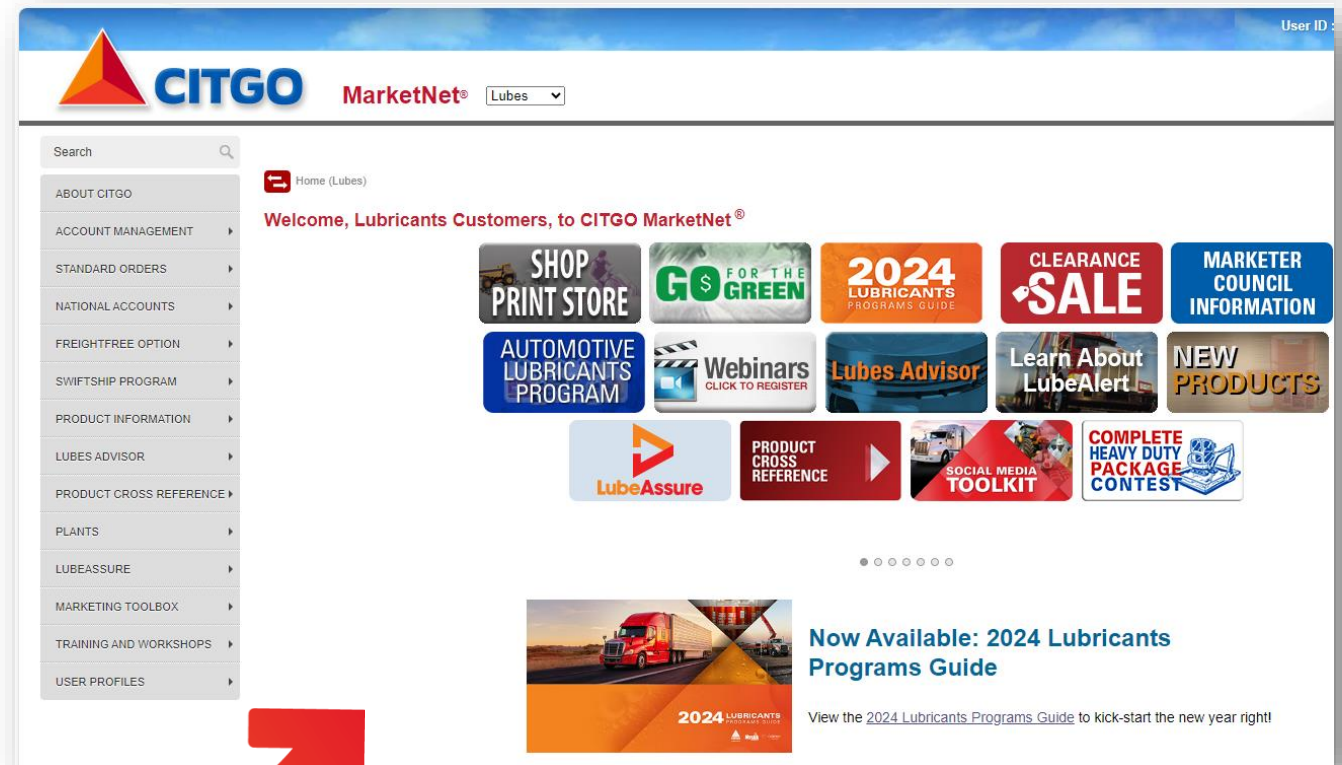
User ID :

CITGO

MarketNet®

Lubes

Search

ABOUT CITGO

ACCOUNT MANAGEMENT

STANDARD ORDERS

NATIONAL ACCOUNTS

FREIGHTFREE OPTION

SWIFTSHIP PROGRAM

PRODUCT INFORMATION

LUBES ADVISOR

PRODUCT CROSS REFERENCE

PLANTS

LUBEASSURE

MARKETING TOOLBOX

TRAINING AND WORKSHOPS

USER PROFILES

Home (Lubes)

Welcome, Lubricants Customers, to CITGO MarketNet®

SHOP PRINT STORE

GO FOR THE GREEN

2024 LUBRICANTS PROGRAMS GUIDE

CLEARANCE SALE

MARKETER COUNCIL INFORMATION

AUTOMOTIVE LUBRICANTS PROGRAM

Webinars CLICK TO REGISTER

Lubes Advisor

Learn About LubeAlert

NEW PRODUCTS

LubeAssure

PRODUCT CROSS REFERENCE

SOCIAL MEDIA TOOLKIT

COMPLETE HEAVY DUTY PACKAGE CONTEST

2024 LUBRICANTS

Now Available: 2024 Lubricants Programs Guide

View the 2024 Lubricants Programs Guide to kick-start the new year right!